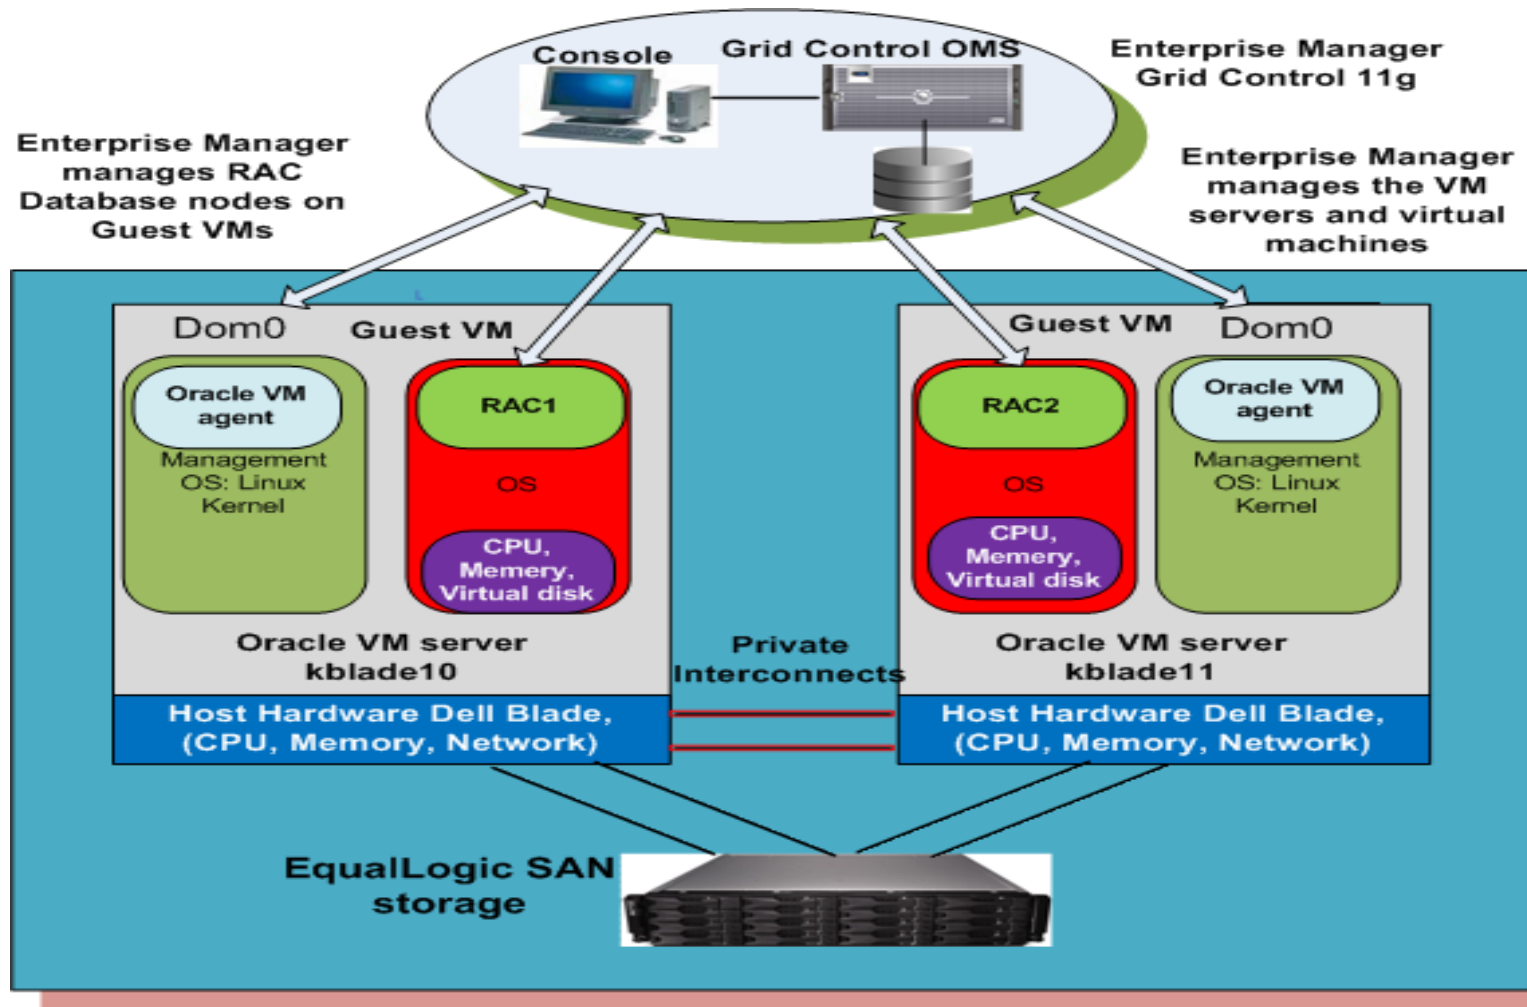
Console

Grid Control OMS

Enterprise Manager Grid Control 11g

Enterprise Manager manages RAC Database nodes on Guest VMs

Enterprise Manager manages the VM servers and virtual machines

Dom0

Guest VM

Oracle VM agent

Management OS: Linux Kernel

RAC1

OS

CPU, Memery, Virtual disk

Oracle VM server kblade10

Guest VM

Dom0

RAC2

OS

CPU, Memery, Virtual disk

Oracle VM agent

Management OS: Linux Kernel

Oracle VM server kblade11

Private Interconnects

Host Hardware Dell Blade, (CPU, Memory, Network)

Host Hardware Dell Blade, (CPU, Memory, Network)

EqualLogic SAN storage